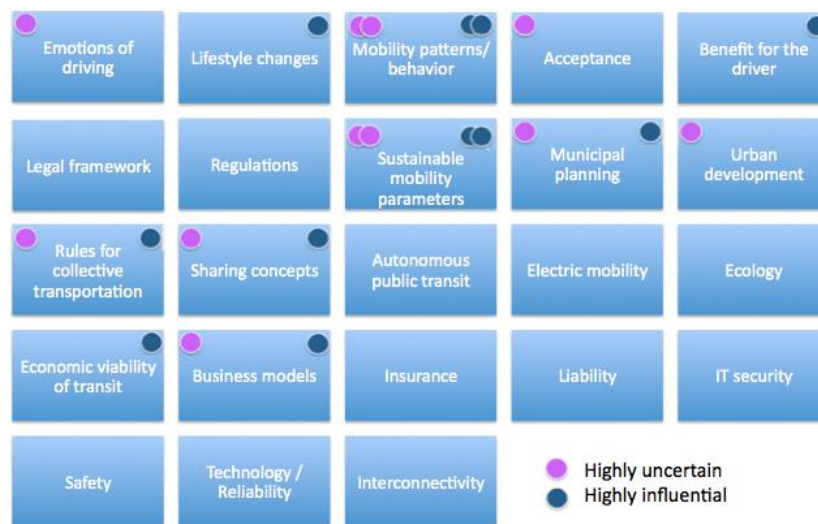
Emotions of driving

Lifestyle changes

Mobility patterns/ behavior

Acceptance

Benefit for the driver

Legal framework

Regulations

Sustainable mobility parameters

Municipal planning

Urban development

Rules for collective transportation

Sharing concepts

Autonomous public transit

Electric mobility

Ecology

Economic viability of transit

Business models

Insurance

Liability

IT security

Safety

Technology / Reliability

Interconnectivity

Highly uncertain
Highly influential